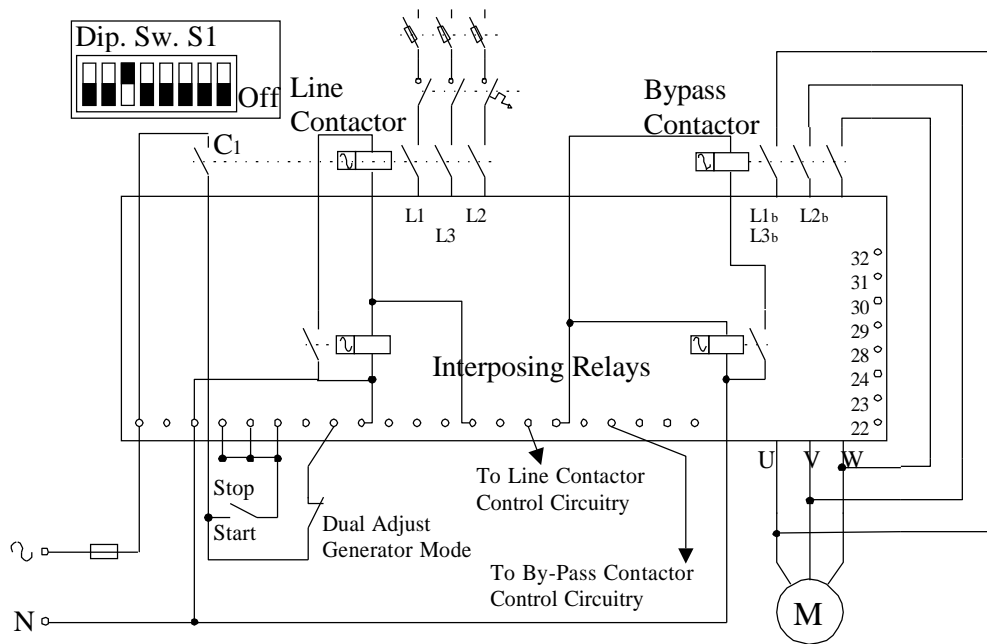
Dip. Sw. S1

Off

Line Contactor

Bypass Contactor

$C_1$

L1 L3 L2

$L1_b$ $L3_b$ $L2_b$

32
31
30
29
28
24
23
22

Interposing Relays

U V W

Stop

Start

Dual Adjust Generator Mode

To Line Contactor Control Circuitry

To By-Pass Contactor Control Circuitry

N

M